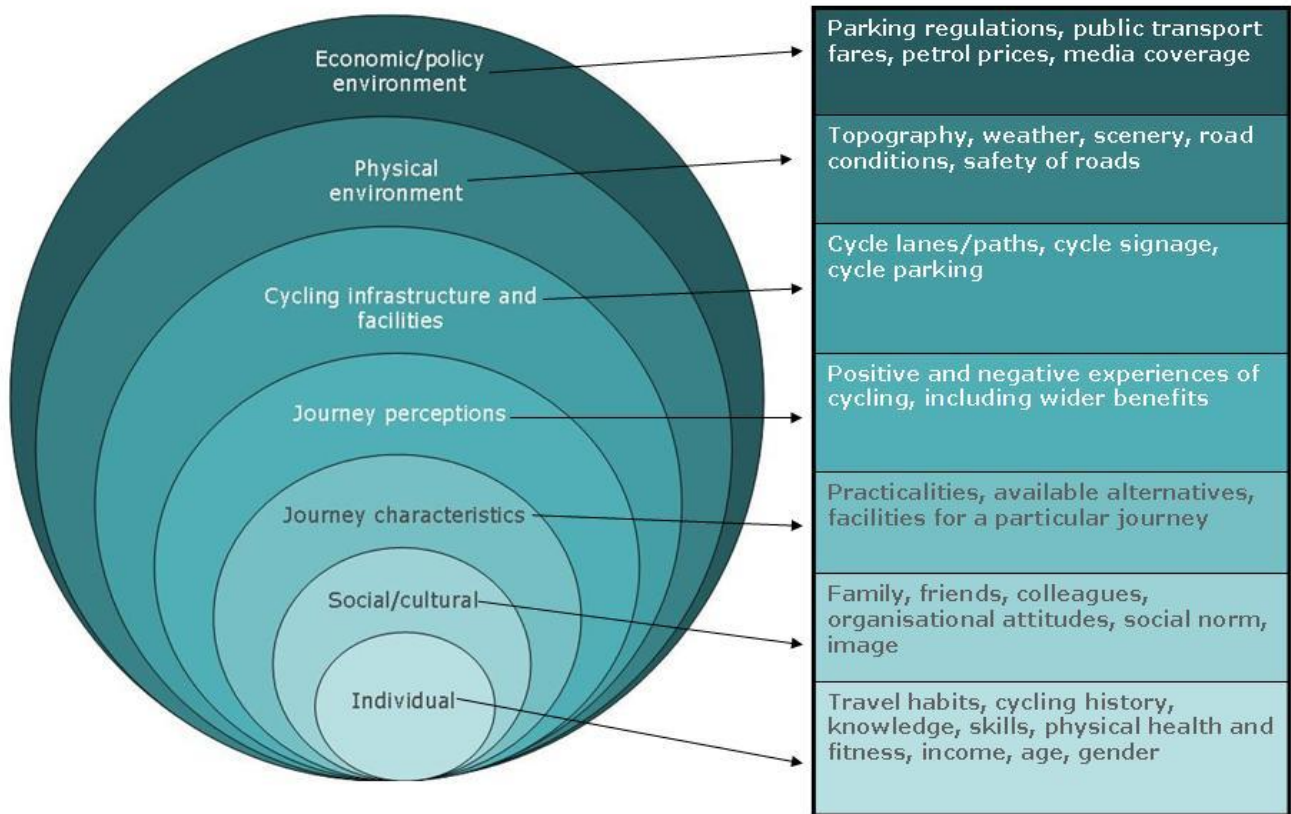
Economic/policy environment

Physical environment

Cycling infrastructure and facilities

Journey perceptions

Journey characteristics

Social/cultural

Individual

Parking regulations, public transport fares, petrol prices, media coverage

Topography, weather, scenery, road conditions, safety of roads

Cycle lanes/paths, cycle signage, cycle parking

Positive and negative experiences of cycling, including wider benefits

Practicalities, available alternatives, facilities for a particular journey

Family, friends, colleagues, organisational attitudes, social norm, image

Travel habits, cycling history, knowledge, skills, physical health and fitness, income, age, gender